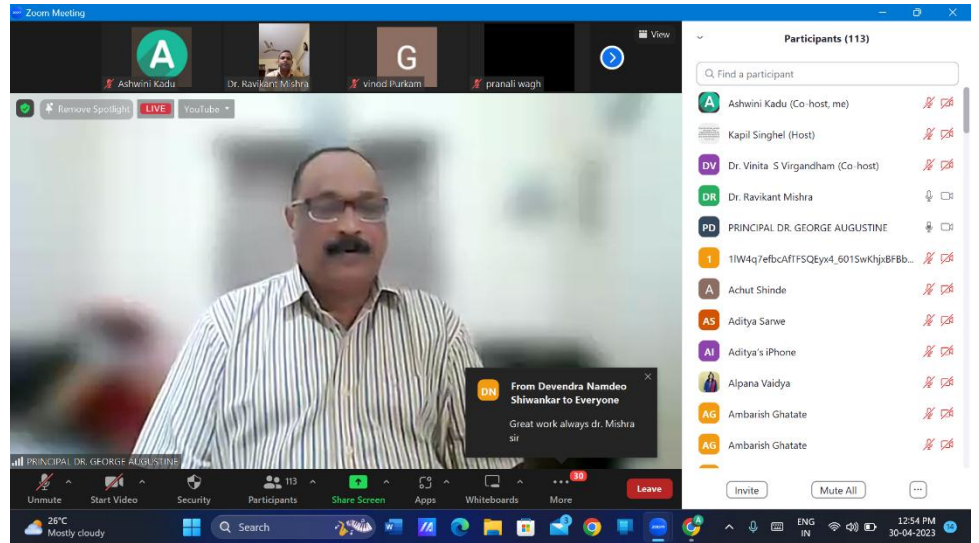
Zoom Meeting

View

A
Ashwini Kadu
Dr. Ravikant Mishra
G
vinod Purkam
pranali wagh

Remove Spotlight
LIVE
YouTube

PRINCIPAL DR. GEORGE AUGUSTINE

DN
From Devendra Namdeo Shiwankar to Everyone
Great work always dr. Mishra sir

Unmute
Start Video
Security
113
Participants
Share Screen
Apps
Whiteboards
30
More
Leave

Participants (113)

Find a participant

A Ashwini Kadu (Co-host, me)
Kapil Singhel (Host)
DV Dr. Vinita S Virgandham (Co-host)
DR Dr. Ravikant Mishra
PD PRINCIPAL DR. GEORGE AUGUSTINE
1 1lW4q7efbcAfTFSQEyx4_601SwKhjxBFBb...
A Achut Shinde
AS Aditya Sarwe
AI Aditya's iPhone
Alpana Vaidya
AG Ambarish Ghatate
AG Ambarish Ghatate

Invite
Mute All
...

26°C
Mostly cloudy
Search
ENG
IN
12:54 PM
30-04-2023
14